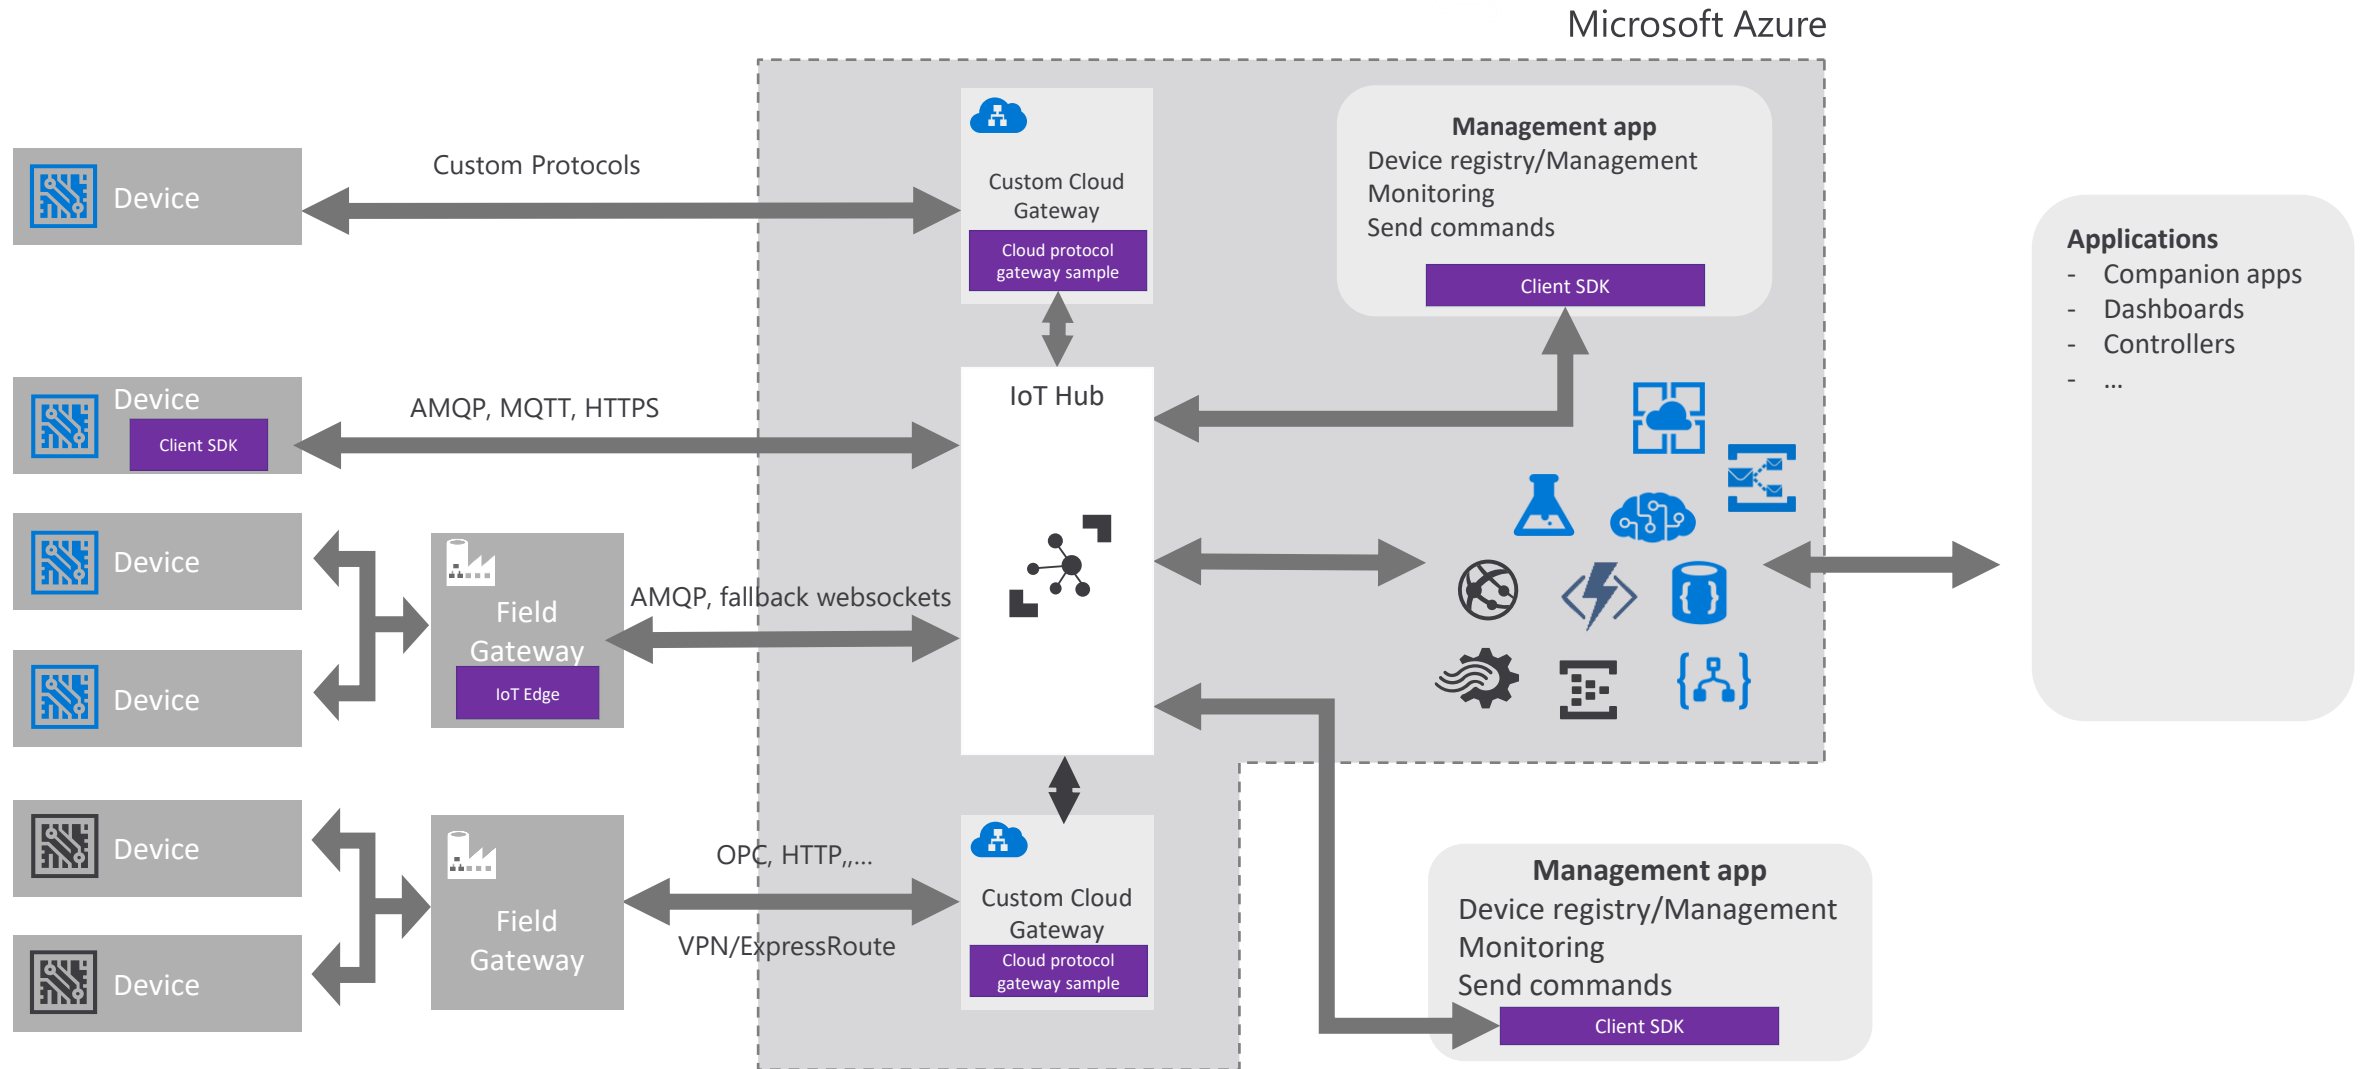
Microsoft Azure

Device

Custom Protocols

Custom Cloud Gateway

Cloud protocol gateway sample

Management app
Device registry/Management
Monitoring
Send commands

Client SDK

Applications
- Companion apps
- Dashboards
- Controllers
- ...

Device

Client SDK

AMQP, MQTT, HTTPS

IoT Hub

Device

Device

Field Gateway

IoT Edge

AMQP, fallback websockets

Device

Device

Field Gateway

OPC, HTTP,,...

VPN/ExpressRoute

Custom Cloud Gateway

Cloud protocol gateway sample

Management app
Device registry/Management
Monitoring
Send commands

Client SDK